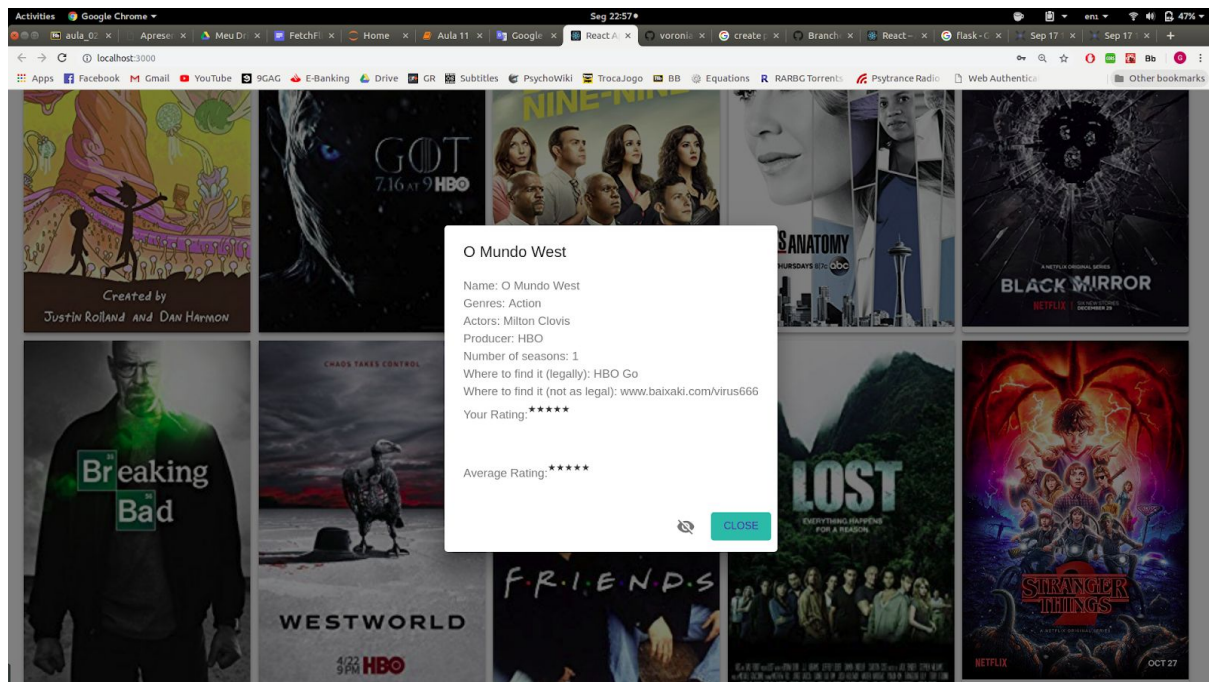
Activities Google Chrome ▾ Seg 22:57● en1 ▾ 47% ▾

aula_02 × Apresen × Meu Dr × FetchFl × Home × Aula 11 × Google × React A × voronia × create × Branch × React – × flask-C × Sep 17 × Sep 17 × +

localhost:3000

Apps Facebook Gmail YouTube 9GAG E-Banking Drive GR Subtitles PsychoWiki TrocaJogo BB Equations RARBG Torrents Psytrance Radio Web Authentica Other bookmarks

Created by
Justin Rolland and Dan Harmon

GOT
7.16 AT 9 HBO

NINE-NINE

S ANATOMY
THURSDAYS 8/7c abc

A NETFLIX ORIGINAL SERIES
BLACK MIRROR
NETFLIX | SIX NEW STORIES DECEMBER 29

O Mundo West

Name: O Mundo West
Genres: Action
Actors: Milton Clovis
Producer: HBO
Number of seasons: 1
Where to find it (legally): HBO Go
Where to find it (not as legal): www.baixaki.com/virus666
Your Rating:★★★★★

Average Rating:★★★★★

CLOSE

Breaking Bad

CHAOS TAKES CONTROL
WESTWORLD
4/22 9PM HBO

F·R·I·E·N·D·S

LOST
EVERYTHING HAPPENS FOR A REASON

STRANGER THINGS 2
NETFLIX OCT 27